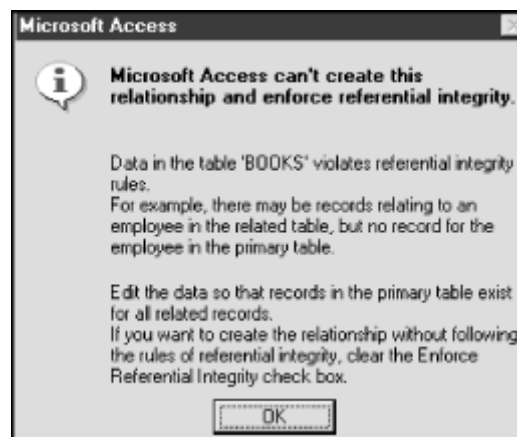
Microsoft Access

Microsoft Access can't create this relationship and enforce referential integrity.

Data in the table 'BOOKS' violates referential integrity rules.
For example, there may be records relating to an employee in the related table, but no record for the employee in the primary table.

Edit the data so that records in the primary table exist for all related records.
If you want to create the relationship without following the rules of referential integrity, clear the Enforce Referential Integrity check box.

OK